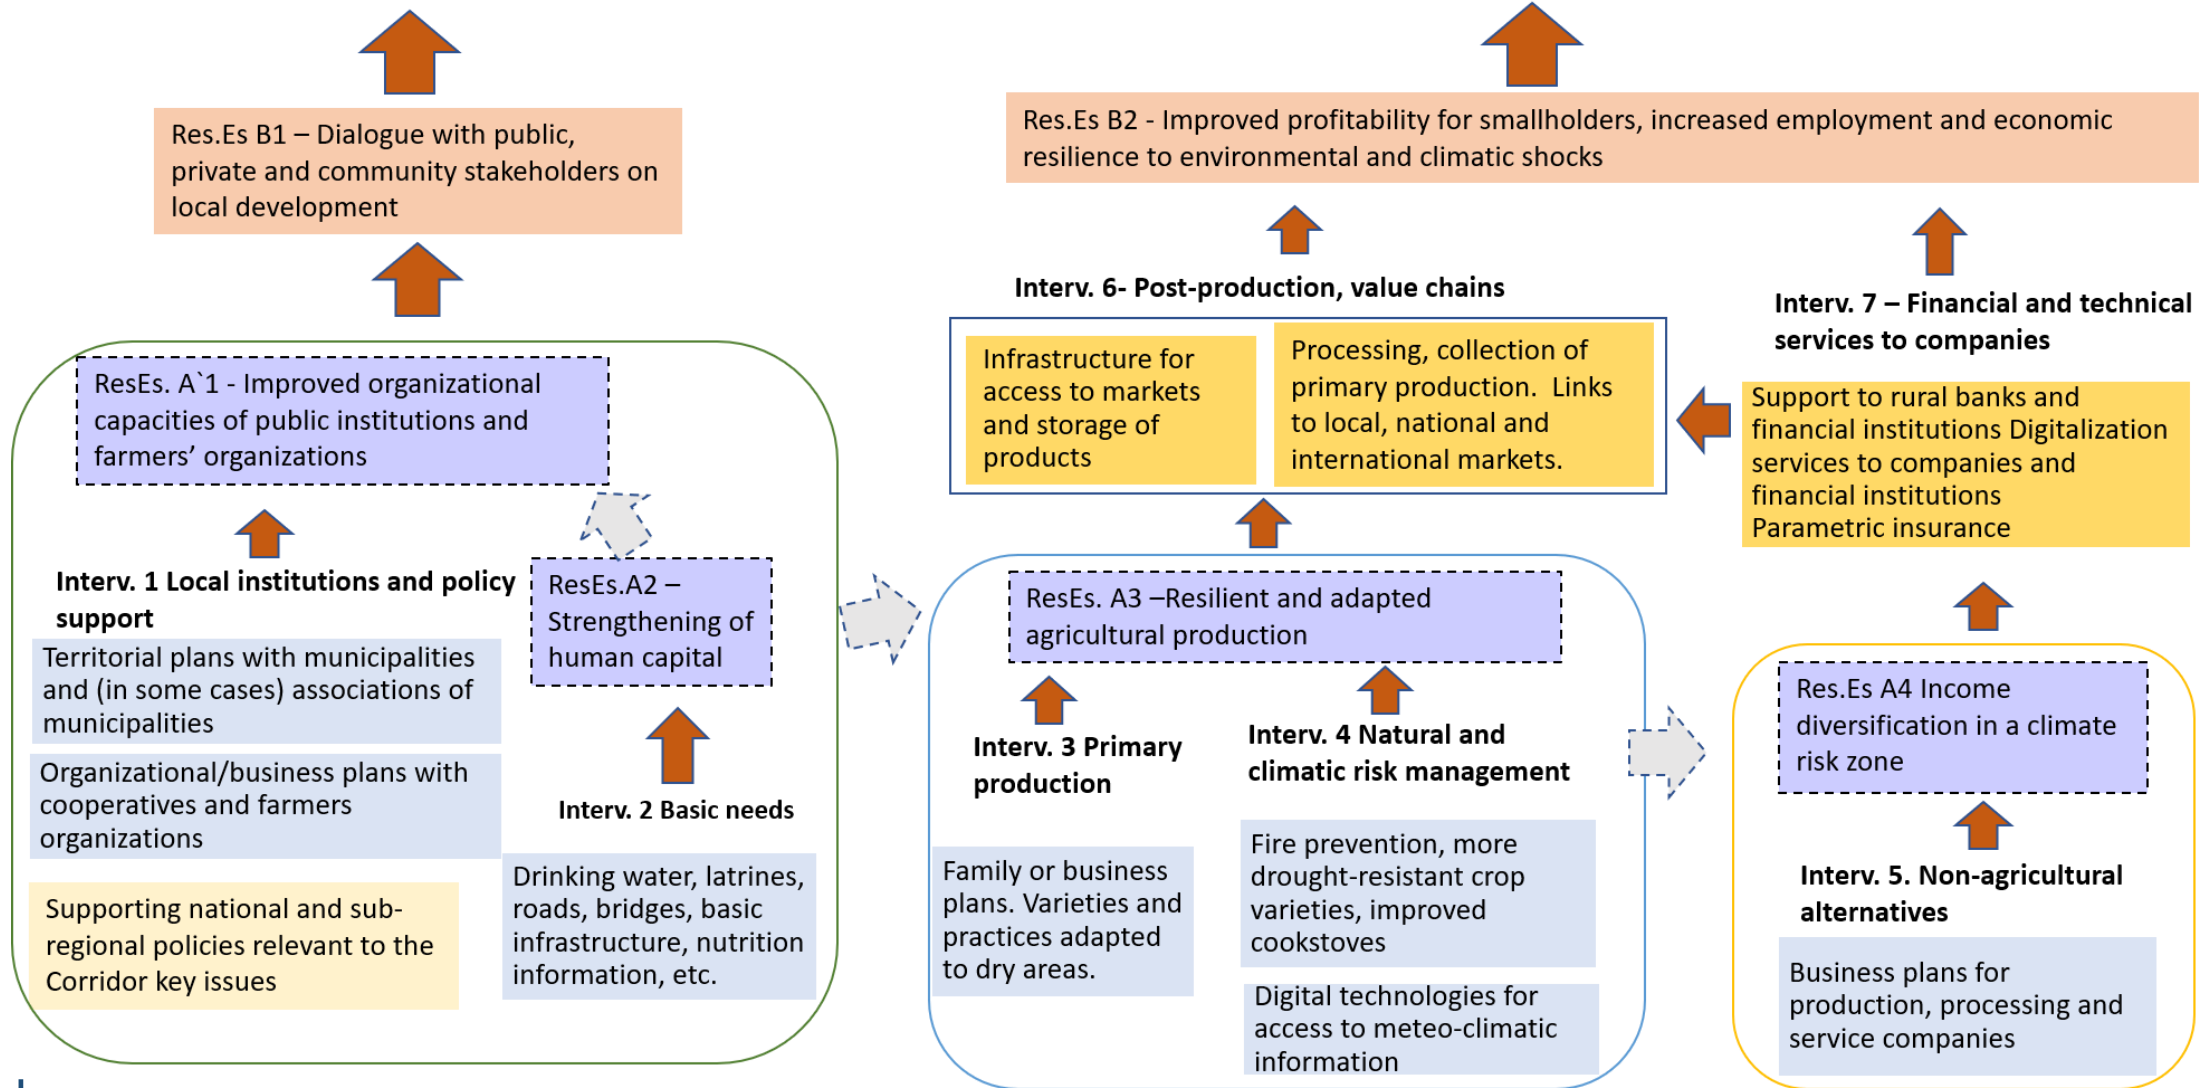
Res.Es B1 – Dialogue with public, private and community stakeholders on local development

Res.Es B2 - Improved profitability for smallholders, increased employment and economic resilience to environmental and climatic shocks

Interv. 6- Post-production, value chains

Infrastructure for access to markets and storage of products

Processing, collection of primary production. Links to local, national and international markets.

Interv. 7 – Financial and technical services to companies

Support to rural banks and financial institutions Digitalization services to companies and financial institutions Parametric insurance

ResEs. A`1 - Improved organizational capacities of public institutions and farmers' organizations

Interv. 1 Local institutions and policy support

Territorial plans with municipalities and (in some cases) associations of municipalities

Organizational/business plans with cooperatives and farmers organizations

Supporting national and sub-regional policies relevant to the Corridor key issues

ResEs.A2 – Strengthening of human capital

Interv. 2 Basic needs

Drinking water, latrines, roads, bridges, basic infrastructure, nutrition information, etc.

ResEs. A3 –Resilient and adapted agricultural production

Interv. 3 Primary production

Family or business plans. Varieties and practices adapted to dry areas.

Interv. 4 Natural and climatic risk management

Fire prevention, more drought-resistant crop varieties, improved cookstoves

Digital technologies for access to meteo-climatic information

Res.Es A4 Income diversification in a climate risk zone

Interv. 5. Non-agricultural alternatives

Business plans for production, processing and service companies